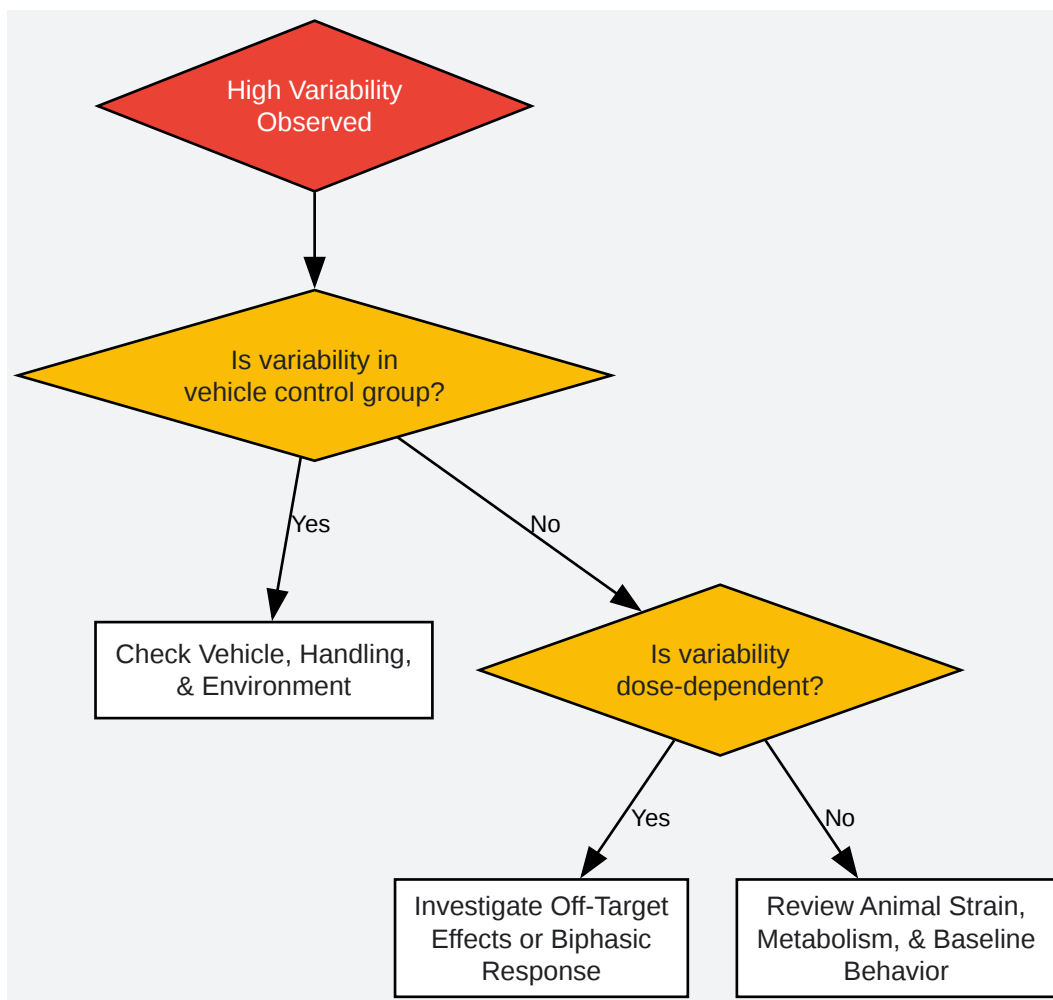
High Variability Observed

Is variability in vehicle control group?

Yes

No

Check Vehicle, Handling, & Environment

Is variability dose-dependent?

Yes

No

Investigate Off-Target Effects or Biphasic Response

Review Animal Strain, Metabolism, & Baseline Behavior